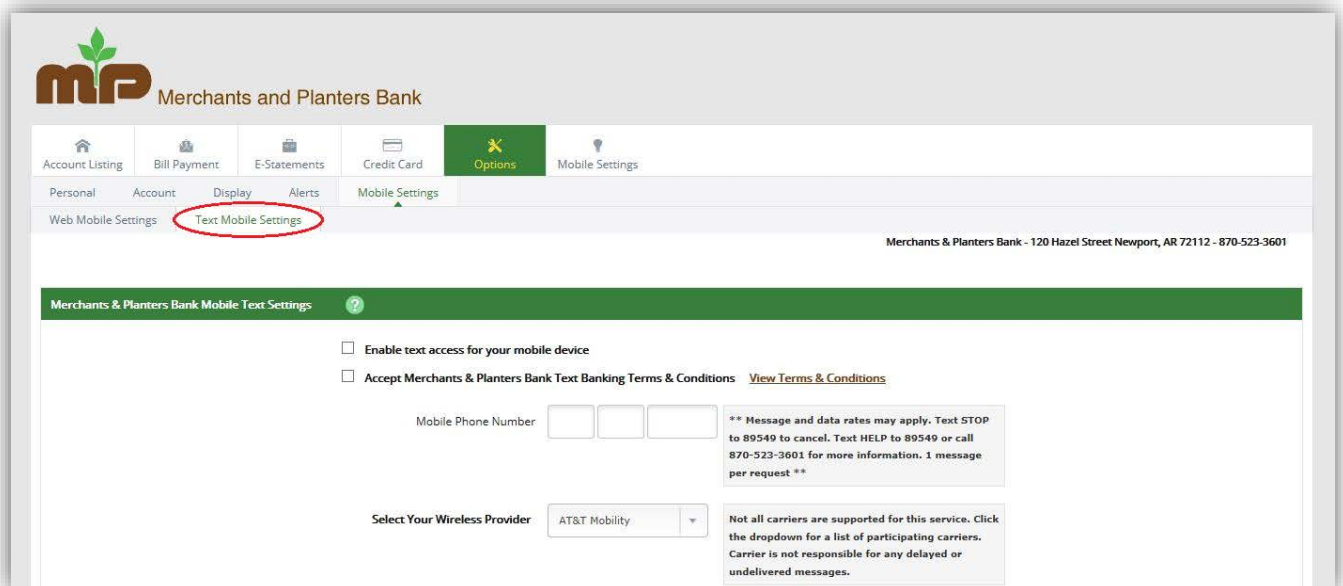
MP Merchants and Planters Bank

Account Listing
Bill Payment
E-Statements
Credit Card
Options
Mobile Settings

Personal
Account
Display
Alerts
Mobile Settings

Web Mobile Settings
Text Mobile Settings

Merchants & Planters Bank - 120 Hazel Street Newport, AR 72112 - 870-523-3601

Merchants & Planters Bank Mobile Text Settings

Enable text access for your mobile device

Accept Merchants & Planters Bank Text Banking Terms & Conditions View Terms & Conditions

Mobile Phone Number

** Message and data rates may apply. Text STOP to 89549 to cancel. Text HELP to 89549 or call 870-523-3601 for more information. 1 message per request **

Select Your Wireless Provider
AT&T Mobility

Not all carriers are supported for this service. Click the dropdown for a list of participating carriers. Carrier is not responsible for any delayed or undelivered messages.